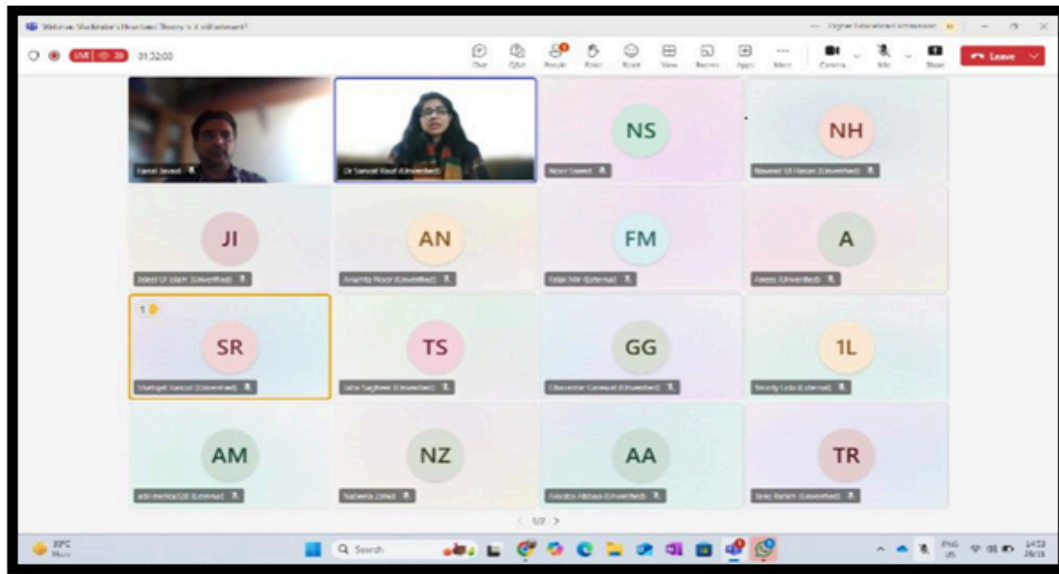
Webinar: Vocabulary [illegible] Theory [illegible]

LIVE 01:32:00

Chat Q&A People Raise React View Rooms Apps More Camera Mic Share Leave

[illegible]

Dr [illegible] (Unverified)

NS

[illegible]

NH

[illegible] (Unverified)

JI

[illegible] (Unverified)

AN

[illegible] (Unverified)

FM

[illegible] (External)

A

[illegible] (Unverified)

SR

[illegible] (Unverified)

TS

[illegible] (Unverified)

GG

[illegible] (Unverified)

1L

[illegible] (External)

AM

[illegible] (External)

NZ

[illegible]

AA

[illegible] (Unverified)

TR

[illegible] (Unverified)

1/2

Q Search

ENG